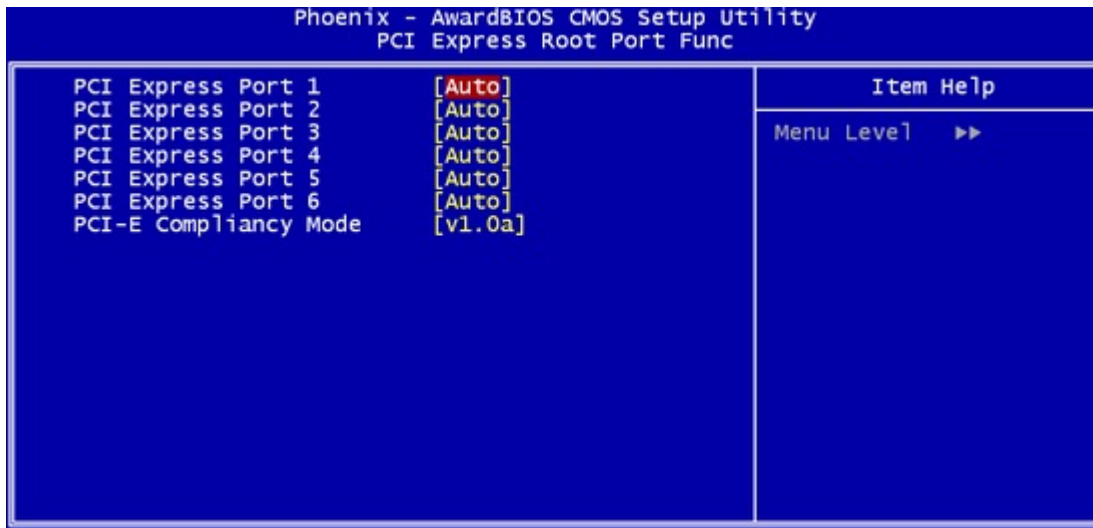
Phoenix - AwardBIOS CMOS Setup Utility
PCI Express Root Port Func

| | |
|---|---|
| PCI Express Port 1 | [Auto] |
| PCI Express Port 2 | [Auto] |
| PCI Express Port 3 | [Auto] |
| PCI Express Port 4 | [Auto] |
| PCI Express Port 5 | [Auto] |
| PCI Express Port 6 | [Auto] |
| PCI-E Compliancy Mode | [v1.0a] |

Item Help

Menu Level ►►